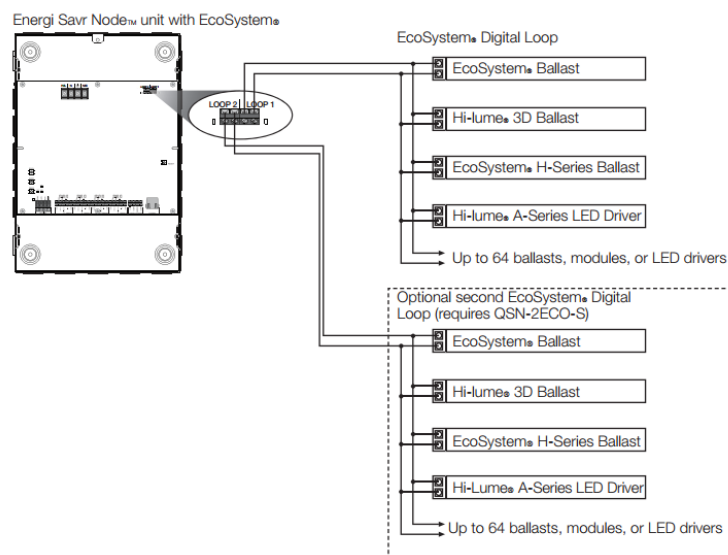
Energi Savr Node™ unit with EcoSystem®

LOOP 2 LOOP 1

EcoSystem® Digital Loop

EcoSystem® Ballast

Hi-lume® 3D Ballast

EcoSystem® H-Series Ballast

Hi-lume® A-Series LED Driver

Up to 64 ballasts, modules, or LED drivers

Optional second EcoSystem® Digital Loop (requires QSN-2ECO-S)

EcoSystem® Ballast

Hi-lume® 3D Ballast

EcoSystem® H-Series Ballast

Hi-Lume® A-Series LED Driver

Up to 64 ballasts, modules, or LED drivers